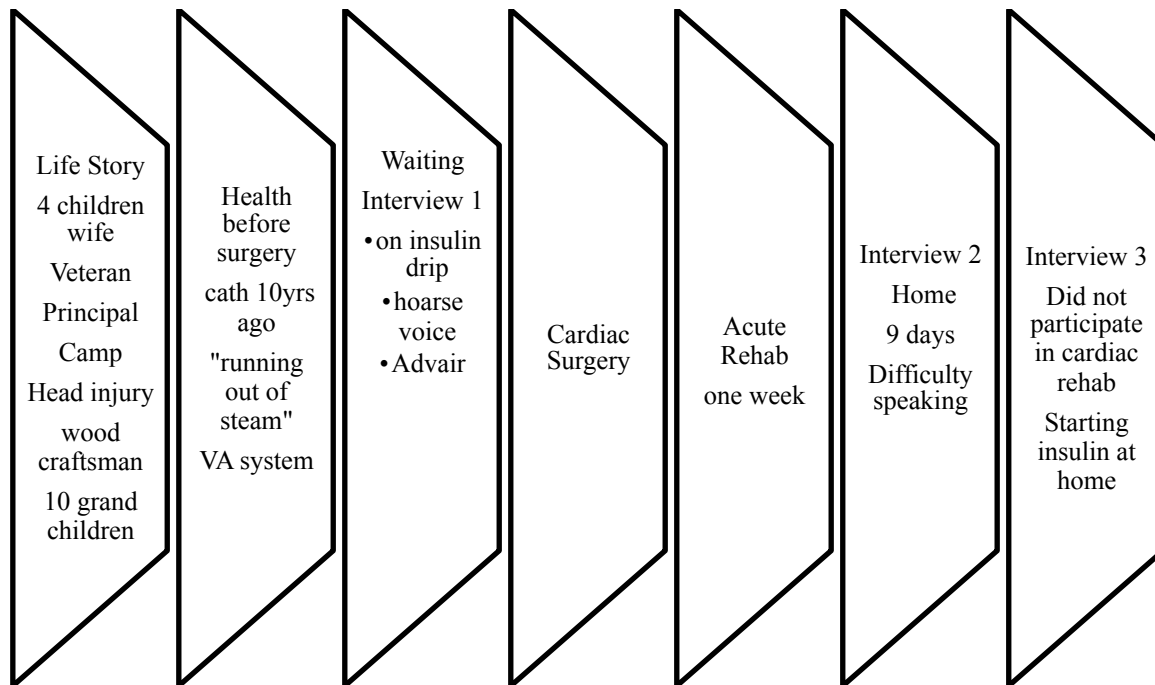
Life Story
4 children wife
Veteran
Principal
Camp
Head injury
wood craftsman
10 grand children

Health before surgery
cath 10yrs ago
"running out of steam"
VA system

Waiting
Interview 1
• on insulin drip
• hoarse voice
• Advair

Cardiac Surgery

Acute Rehab
one week

Interview 2
Home
9 days
Difficulty speaking

Interview 3
Did not participate in cardiac rehab
Starting insulin at home